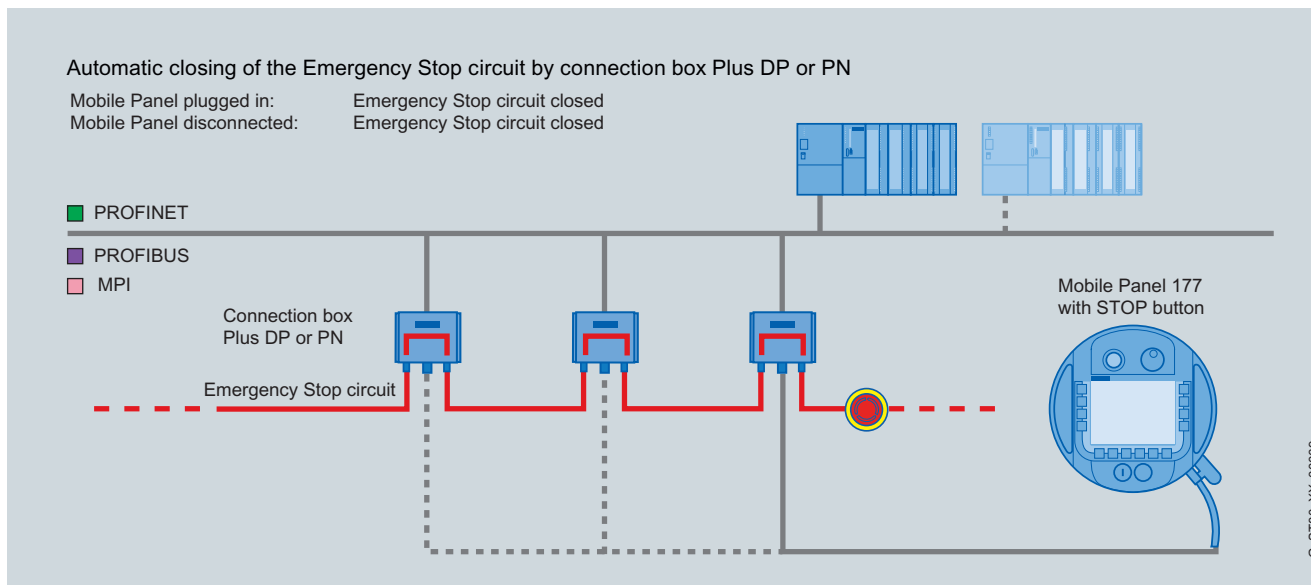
Automatic closing of the Emergency Stop circuit by connection box Plus DP or PN

| Mobile Panel plugged in: | Emergency Stop circuit closed |
|---|---|
| Mobile Panel disconnected: | Emergency Stop circuit closed |

PROFINET

PROFIBUS

MPI

Connection box Plus DP or PN

Emergency Stop circuit

Mobile Panel 177 with STOP button

G_ST80_XX_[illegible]